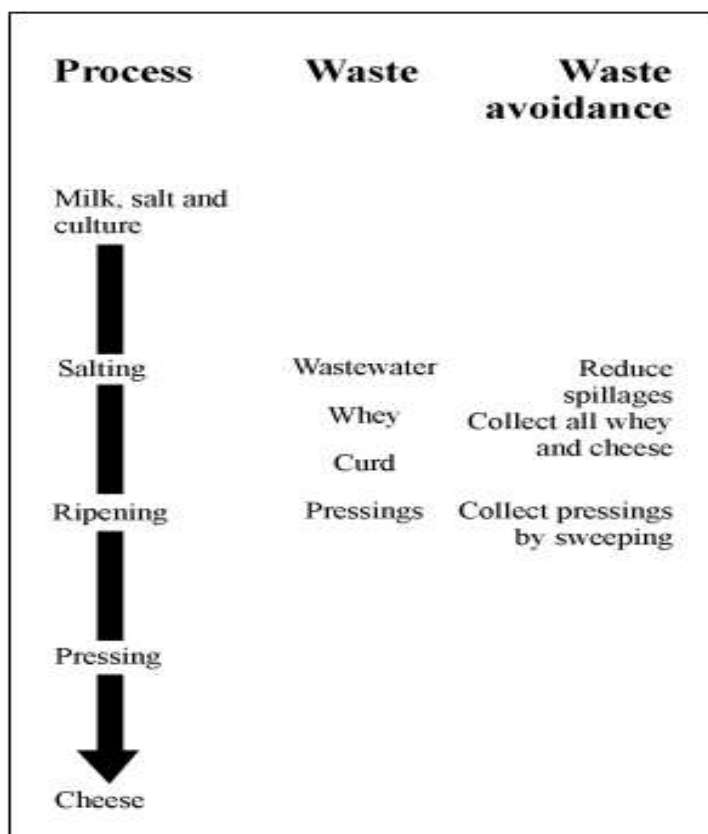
| Process | Waste | Waste avoidance |
|---|---|---|
| Milk, salt and culture | | |
| Salting | Wastewater | Reduce spillages |
| | Whey | Collect all whey and cheese |
| | Curd | |
| Ripening | Pressings | Collect pressings by sweeping |
| Pressing | | |
| Cheese | | |